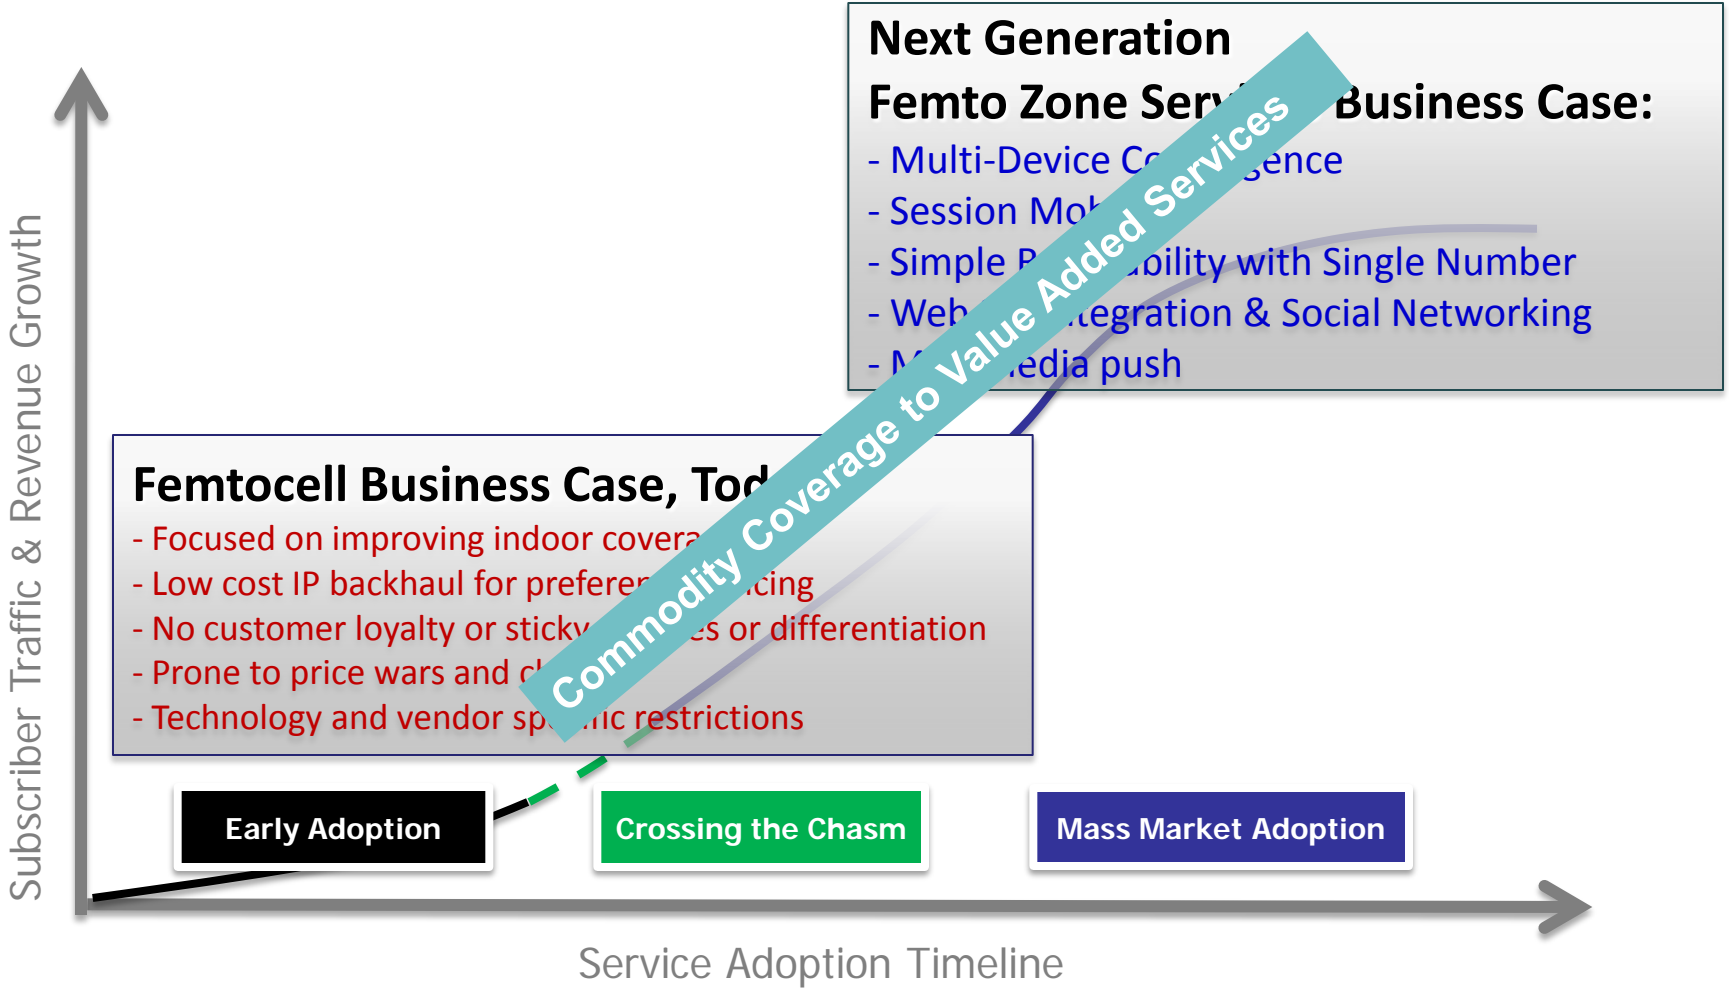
Next Generation
Femto Zone Serv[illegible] Business Case:
- Multi-Device Co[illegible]gence
- Session Mo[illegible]
- Simple P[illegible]bility with Single Number
- Web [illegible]tegration & Social Networking
- M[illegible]edia push

Commodity Coverage to Value Added Services

Subscriber Traffic & Revenue Growth

Femtocell Business Case, Tod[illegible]
- Focused on improving indoor covera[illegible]
- Low cost IP backhaul for preferen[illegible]cing
- No customer loyalty or sticky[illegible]es or differentiation
- Prone to price wars and c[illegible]
- Technology and vendor sp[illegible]ic restrictions

Early Adoption

Crossing the Chasm

Mass Market Adoption

Service Adoption Timeline